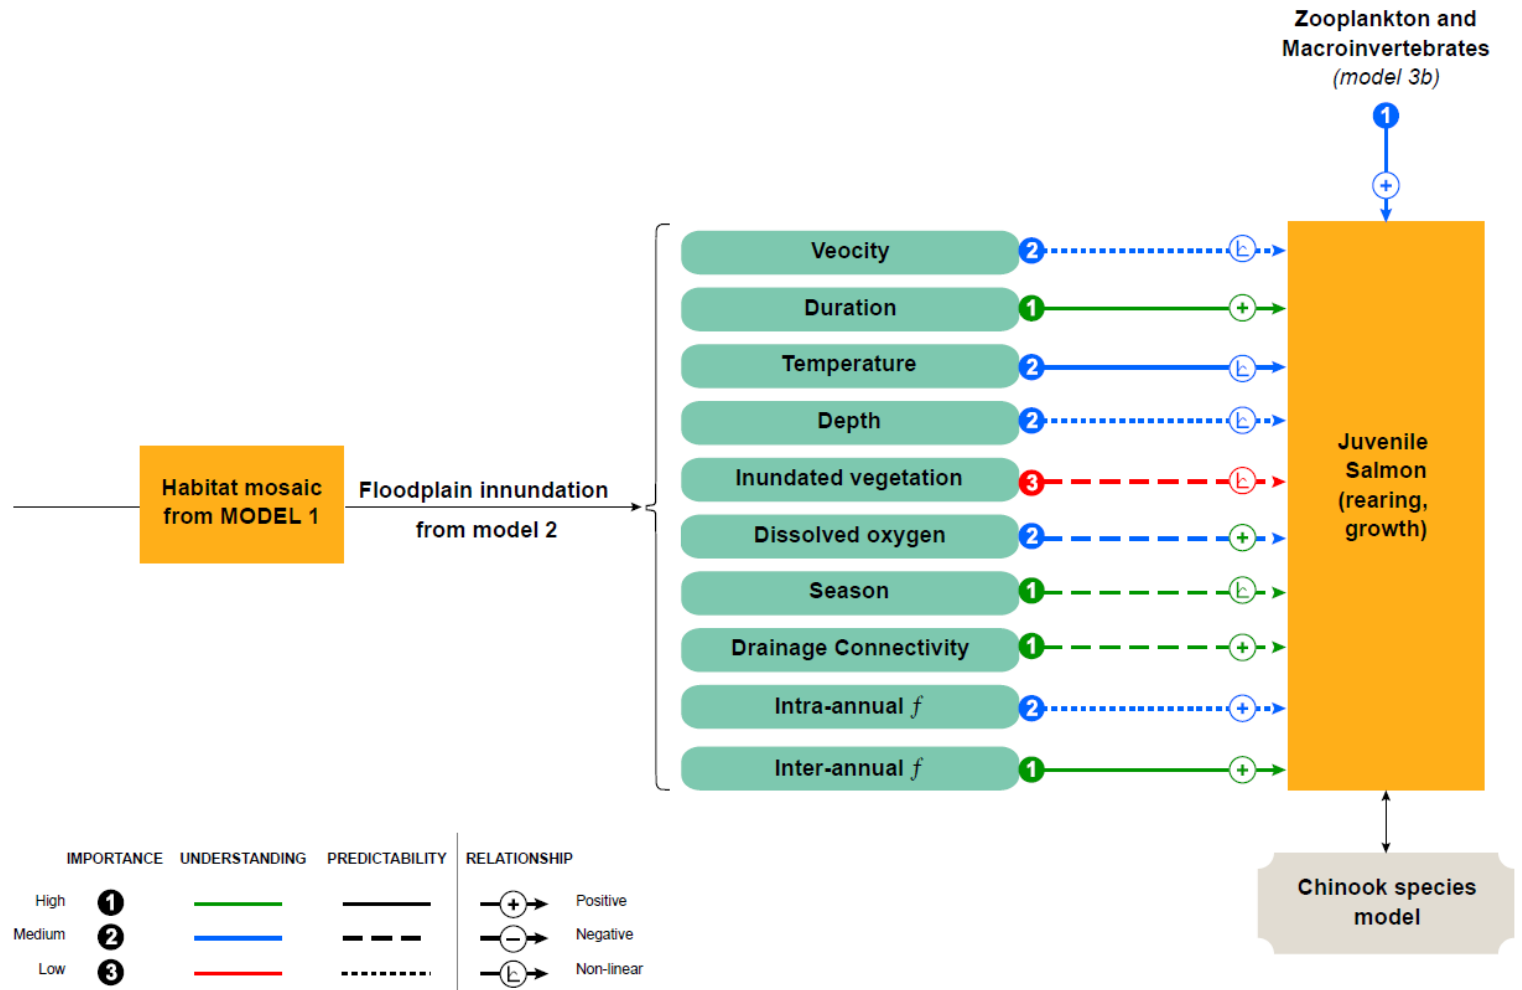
Zooplankton and Macroinvertebrates (model 3b)

1

Habitat mosaic from MODEL 1

Floodplain innundation from model 2

Veocity 2
Duration 1
Temperature 2
Depth 2
Inundated vegetation 3
Dissolved oxygen 2
Season 1
Drainage Connectivity 1
Intra-annual $f$ 2
Inter-annual $f$ 1

Juvenile Salmon (rearing, growth)

Chinook species model

IMPORTANCE UNDERSTANDING PREDICTABILITY RELATIONSHIP

High 1 Positive
Medium 2 Negative
Low 3 Non-linear